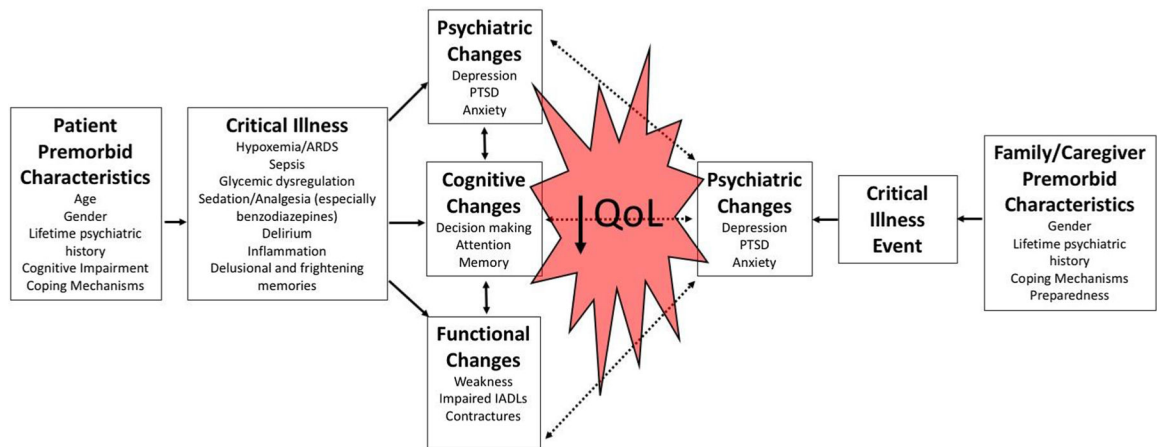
Patient Premorbid Characteristics
Age
Gender
Lifetime psychiatric history
Cognitive Impairment
Coping Mechanisms

Critical Illness
Hypoxemia/ARDS
Sepsis
Glycemic dysregulation
Sedation/Analgesia (especially benzodiazepines)
Delirium
Inflammation
Delusional and frightening memories

Psychiatric Changes
Depression
PTSD
Anxiety

Cognitive Changes
Decision making
Attention
Memory

Functional Changes
Weakness
Impaired IADLs
Contractures

QoL

Psychiatric Changes
Depression
PTSD
Anxiety

Critical Illness Event

Family/Caregiver Premorbid Characteristics
Gender
Lifetime psychiatric history
Coping Mechanisms
Preparedness